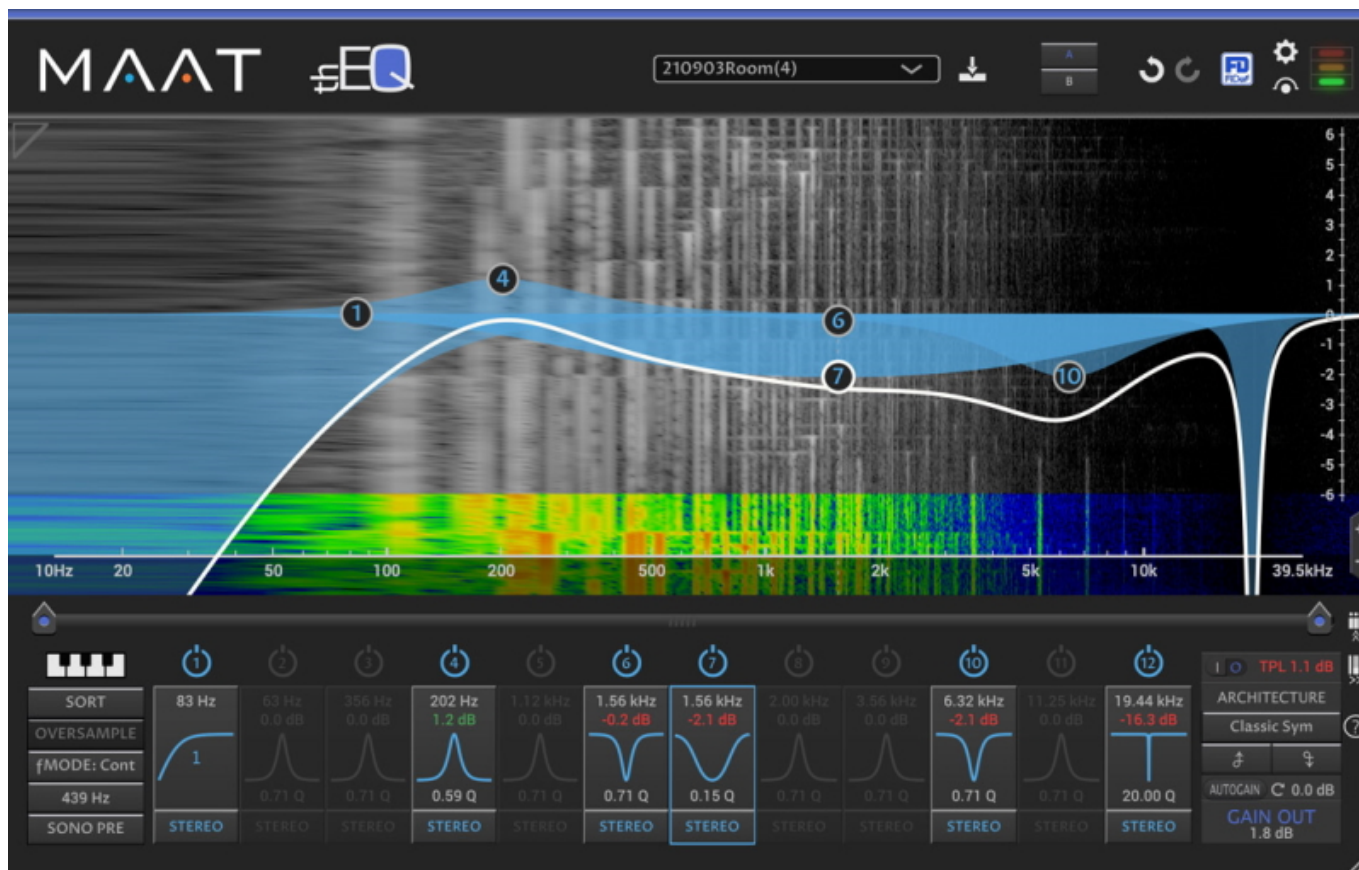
MAAT thEQ

210903Room(4)

A
B

6
5
4
3
2
1
0
-1
-2
-3
-4
-5
-6

1
4
6
7
10

10Hz 20 50 100 200 500 1k 2k 5k 10k 39.5kHz

SORT
OVERSAMPLE
fMODE: Cont
439 Hz
SONO PRE

| 1 | 2 | 3 | 4 | 5 | 6 | 7 | 8 | 9 | 10 | 11 | 12 |
|---|---|---|---|---|---|---|---|---|---|---|---|
| 83 Hz | 63 Hz | 356 Hz | 202 Hz | 1.12 kHz | 1.56 kHz | 1.56 kHz | 2.00 kHz | 3.56 kHz | 6.32 kHz | 11.25 kHz | 19.44 kHz |
| | 0.0 dB | 0.0 dB | 1.2 dB | 0.0 dB | -0.2 dB | -2.1 dB | 0.0 dB | 0.0 dB | -2.1 dB | 0.0 dB | -16.3 dB |
| 1 | 0.71 Q | 0.71 Q | 0.59 Q | 0.71 Q | 0.71 Q | 0.15 Q | 0.71 Q | 0.71 Q | 0.71 Q | 0.71 Q | 20.00 Q |
| STEREO | STEREO | STEREO | STEREO | STEREO | STEREO | STEREO | STEREO | STEREO | STEREO | STEREO | STEREO |

TPL 1.1 dB
ARCHITECTURE
Classic Sym
AUTOGAIN 0.0 dB
GAIN OUT
1.8 dB